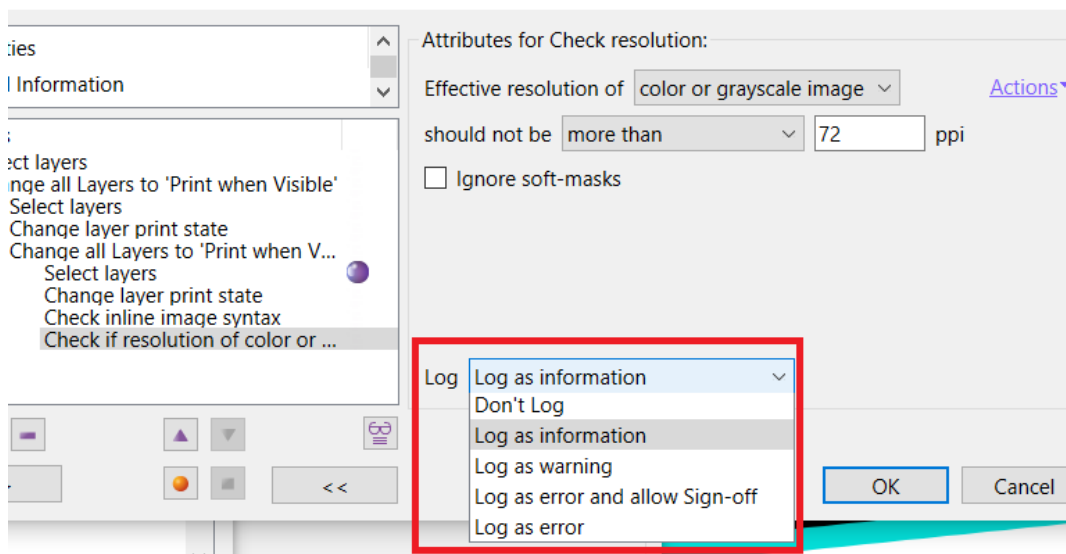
ties
l Information
s
ect layers
nge all Layers to 'Print when Visible'
Select layers
Change layer print state
Change all Layers to 'Print when V...
Select layers
Change layer print state
Check inline image syntax
Check if resolution of color or ...

<<

Attributes for Check resolution:
Effective resolution of color or grayscale image
Actions
should not be more than 72 ppi
Ignore soft-masks

Log Log as information
Don't Log
Log as information
Log as warning
Log as error and allow Sign-off
Log as error

OK
Cancel